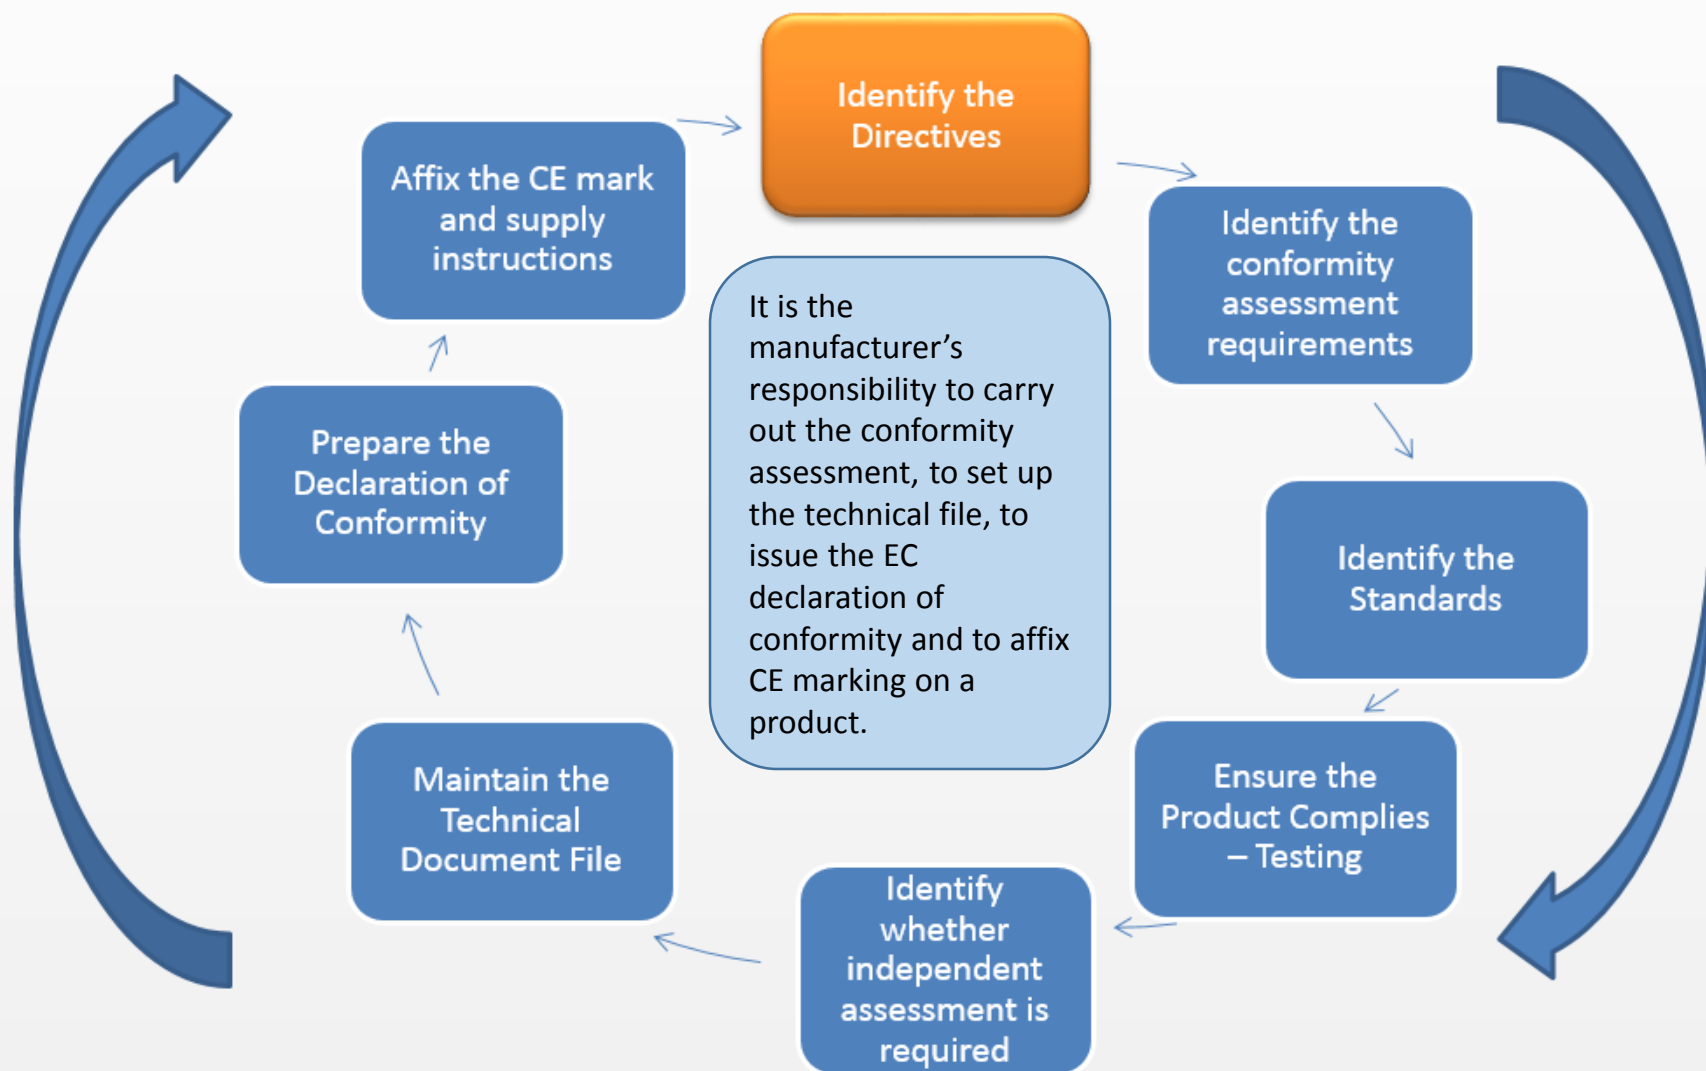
Identify the Directives

Identify the conformity assessment requirements

Identify the Standards

Ensure the Product Complies – Testing

Identify whether independent assessment is required

Maintain the Technical Document File

Prepare the Declaration of Conformity

Affix the CE mark and supply instructions

It is the manufacturer’s responsibility to carry out the conformity assessment, to set up the technical file, to issue the EC declaration of conformity and to affix CE marking on a product.